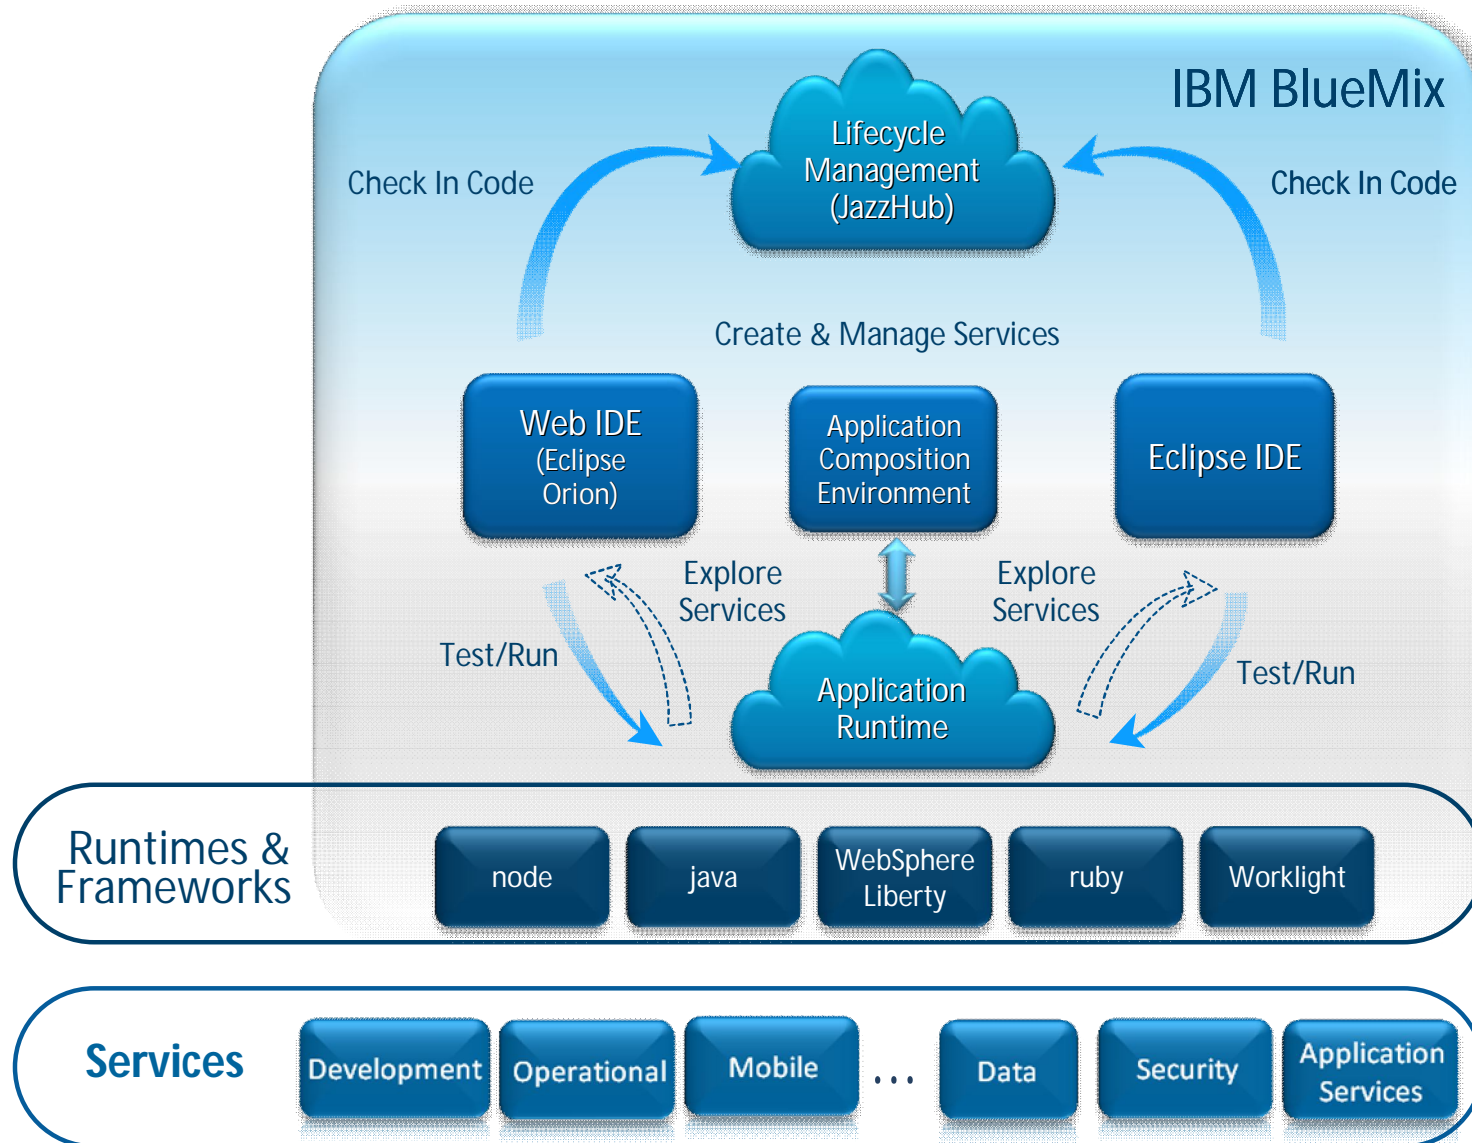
IBM BlueMix

Check In Code

Lifecycle Management (JazzHub)

Check In Code

Create & Manage Services

Web IDE (Eclipse Orion)

Application Composition Environment

Eclipse IDE

Explore Services

Explore Services

Test/Run

Application Runtime

Test/Run

Runtimes & Frameworks

node

java

WebSphere Liberty

ruby

Worklight

Services

Development

Operational

Mobile

…

Data

Security

Application Services